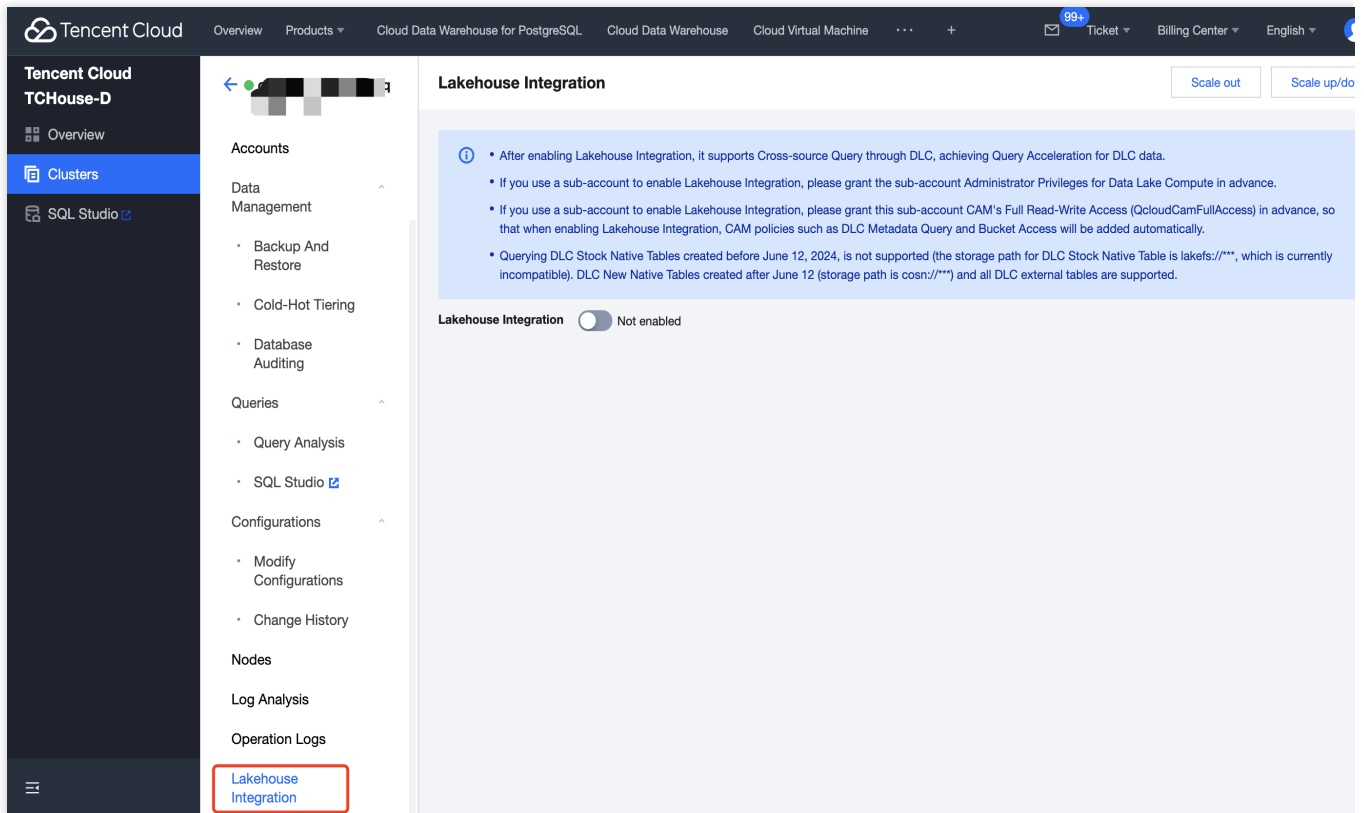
Tencent Cloud Overview Products Cloud Data Warehouse for PostgreSQL Cloud Data Warehouse Cloud Virtual Machine ··· + 99+ Ticket Billing Center English

Tencent Cloud TCHouse-D

Overview

Clusters

SQL Studio

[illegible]

Accounts

Data Management

Backup And Restore

Cold-Hot Tiering

Database Auditing

Queries

Query Analysis

SQL Studio

Configurations

Modify Configurations

Change History

Nodes

Log Analysis

Operation Logs

Lakehouse Integration

Lakehouse Integration

Scale out

Scale up/do

• After enabling Lakehouse Integration, it supports Cross-source Query through DLC, achieving Query Acceleration for DLC data.

• If you use a sub-account to enable Lakehouse Integration, please grant the sub-account Administrator Privileges for Data Lake Compute in advance.

• If you use a sub-account to enable Lakehouse Integration, please grant this sub-account CAM's Full Read-Write Access (QcloudCamFullAccess) in advance, so that when enabling Lakehouse Integration, CAM policies such as DLC Metadata Query and Bucket Access will be added automatically.

• Querying DLC Stock Native Tables created before June 12, 2024, is not supported (the storage path for DLC Stock Native Table is lakefs://***, which is currently incompatible). DLC New Native Tables created after June 12 (storage path is cosn://***) and all DLC external tables are supported.

Lakehouse Integration Not enabled